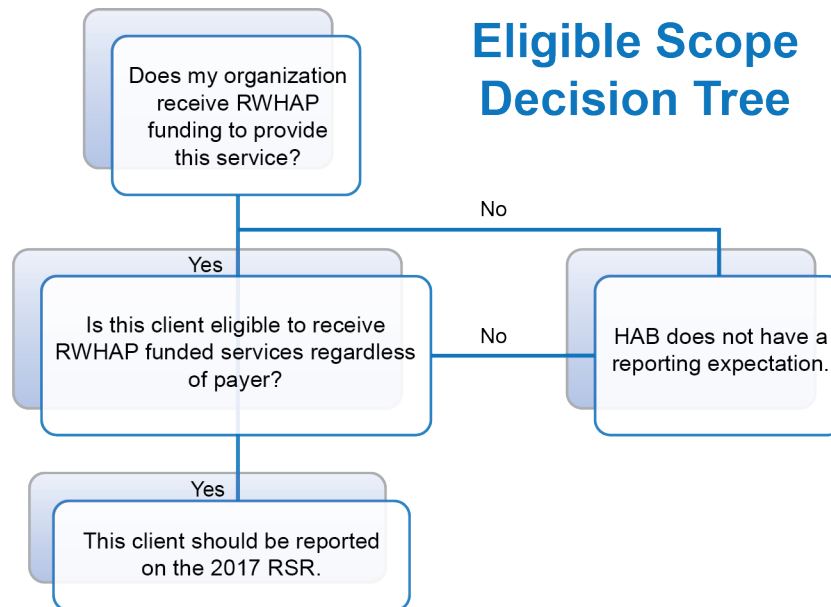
Eligible Scope Decision Tree

Does my organization receive RWHAP funding to provide this service?

No

Yes

Is this client eligible to receive RWHAP funded services regardless of payer?

No

HAB does not have a reporting expectation.

Yes

This client should be reported on the 2017 RSR.